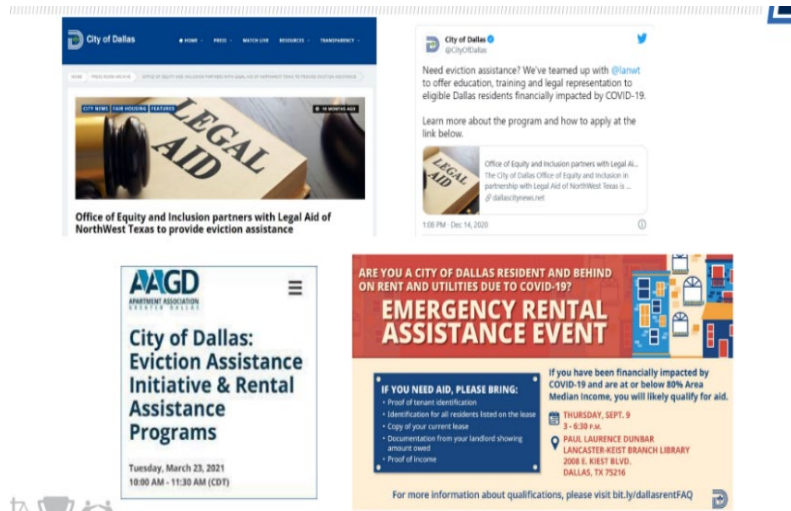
City of Dallas

HOME PRESS WATCH LIVE RESOURCES TRANSPARENCY

HOME PRESS ROOM ARCHIVE OFFICE OF EQUITY AND INCLUSION PARTNERS WITH LEGAL AID OF NORTHWEST TEXAS TO PROVIDE EVICTION ASSISTANCE

CITY NEWS FAIR HOUSING FEATURED

18 MINUTES AGO

LEGAL AID

Office of Equity and Inclusion partners with Legal Aid of NorthWest Texas to provide eviction assistance

City of Dallas
@CityOfDallas

Need eviction assistance? We've teamed up with @lanwt to offer education, training and legal representation to eligible Dallas residents financially impacted by COVID-19.

Learn more about the program and how to apply at the link below.

Office of Equity and Inclusion partners with Legal Ai...
The City of Dallas Office of Equity and Inclusion in partnership with Legal Aid of NorthWest Texas ...
dallascitynews.net

1:08 PM · Dec 14, 2020

AAGD
APARTMENT ASSOCIATION GREATER DALLAS

City of Dallas: Eviction Assistance Initiative & Rental Assistance Programs

Tuesday, March 23, 2021
10:00 AM - 11:30 AM (CDT)

ARE YOU A CITY OF DALLAS RESIDENT AND BEHIND ON RENT AND UTILITIES DUE TO COVID-19?

EMERGENCY RENTAL ASSISTANCE EVENT

IF YOU NEED AID, PLEASE BRING:
Proof of tenant identification
Identification for all residents listed on the lease
Copy of your current lease
Documentation from your landlord showing amount owed
Proof of income

If you have been financially impacted by COVID-19 and are at or below 80% Area Median Income, you will likely qualify for aid.

THURSDAY, SEPT. 9
3 - 6:30 P.M.

PAUL LAURENCE DUNBAR
LANCASTER-KEIST BRANCH LIBRARY
2008 E. KIEST BLVD.
DALLAS, TX 75216

For more information about qualifications, please visit bit.ly/dallasrentFAQ